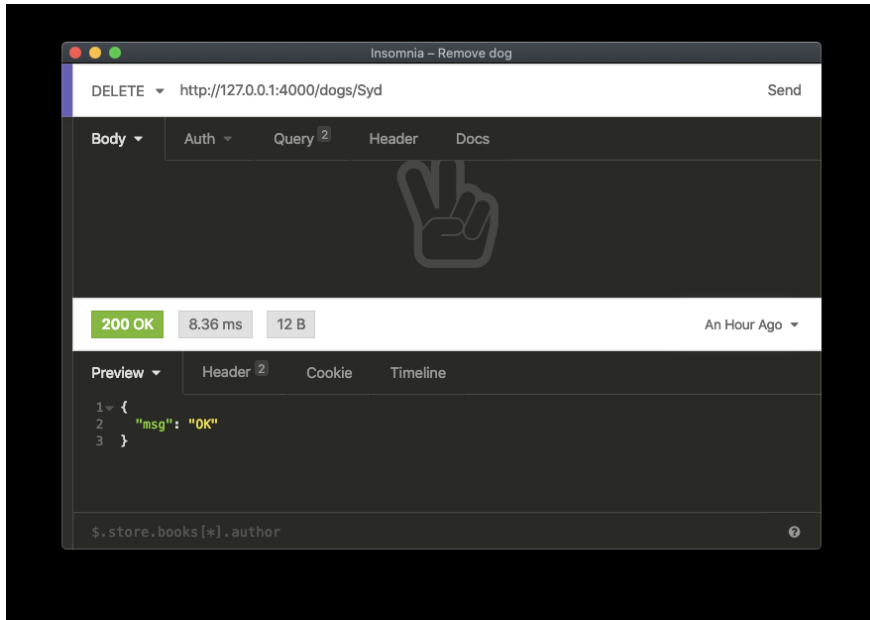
Insomnia – Remove dog

DELETE ▾ http://127.0.0.1:4000/dogs/Syd Send

Body ▾ Auth ▾ Query 2 Header Docs

200 OK 8.36 ms 12 B An Hour Ago ▾

Preview ▾ Header 2 Cookie Timeline

1 {
2 "msg": "OK"
3 }

$.store.books[*].author

?